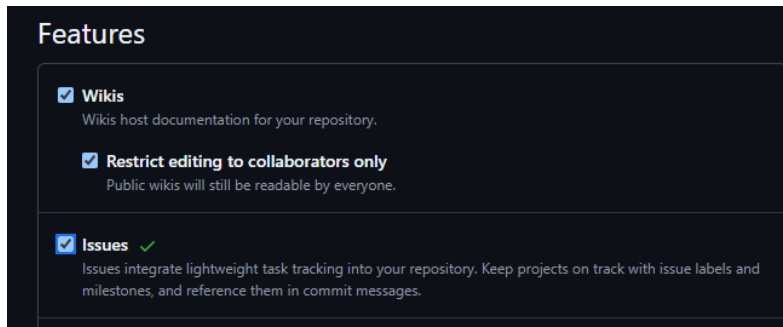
Features

Wikis
Wikis host documentation for your repository.

Restrict editing to collaborators only
Public wikis will still be readable by everyone.

Issues
Issues integrate lightweight task tracking into your repository. Keep projects on track with issue labels and milestones, and reference them in commit messages.